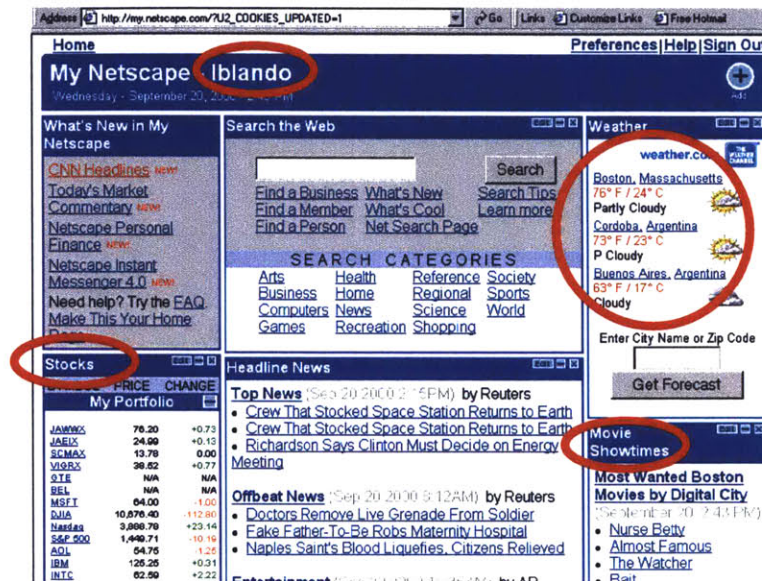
Address http://my.netscape.com/?U2_COOKIES_UPDATED=1 Go Links Customize Links Free Hotmail

Home

Preferences | Help | Sign Ou

My Netscape - Iblando

Wednesday - September 20, 2000 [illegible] PM

Add

What's New in My Netscape

CNN Headlines NEW!
Today's Market Commentary NEW!
Netscape Personal Finance NEW!
Netscape Instant Messenger 4.0 NEW!
Need help? Try the FAQ
Make This Your Home Page

Search the Web

Search

Find a Business What's New Search Tips
Find a Member What's Cool Learn more
Find a Person Net Search Page

SEARCH CATEGORIES

| Arts | Health | Reference | Society |
|---|---|---|---|
| Business | Home | Regional | Sports |
| Computers | News | Science | World |
| Games | Recreation | Shopping | |

Weather

weather.co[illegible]

THE WEATHER CHANNEL

Boston, Massachusetts
76° F / 24° C
Partly Cloudy

Cordoba, Argentina
73° F / 23° C
P Cloudy

Buenos Aires, Argentina
63° F / 17° C
Cloudy

Enter City Name or Zip Code

Get Forecast

Stocks

SYMBOL PRICE CHANGE
My Portfolio

| JAWWX | 76.20 | +0.73 |
|---|---|---|
| JAEIX | 24.99 | +0.13 |
| SCMAX | 13.78 | 0.00 |
| VIGRX | 38.52 | +0.77 |
| GTE | N/A | N/A |
| BEL | N/A | N/A |
| MSFT | 64.00 | -1.00 |
| DJIA | 10,676.40 | -112.80 |
| Nasdaq | 3,808.79 | +23.14 |
| S&P 500 | 1,449.71 | -10.19 |
| AOL | 54.75 | -1.25 |
| IBM | 125.25 | +0.31 |
| INTC | 62.59 | +2.22 |

Headline News

Top News (Sep 20 2000 2:15PM) by Reuters
• Crew That Stocked Space Station Returns to Earth
• Crew That Stocked Space Station Returns to Earth
• Richardson Says Clinton Must Decide on Energy Meeting

Offbeat News (Sep 20 2000 9:12AM) by Reuters
• Doctors Remove Live Grenade From Soldier
• Fake Father-To-Be Robs Maternity Hospital
• Naples Saint's Blood Liquefies, Citizens Relieved

Entertainment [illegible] by AP

Movie Showtimes

Most Wanted Boston Movies by Digital City
(September 20 2:43PM)
• Nurse Betty
• Almost Famous
• The Watcher
• Bait